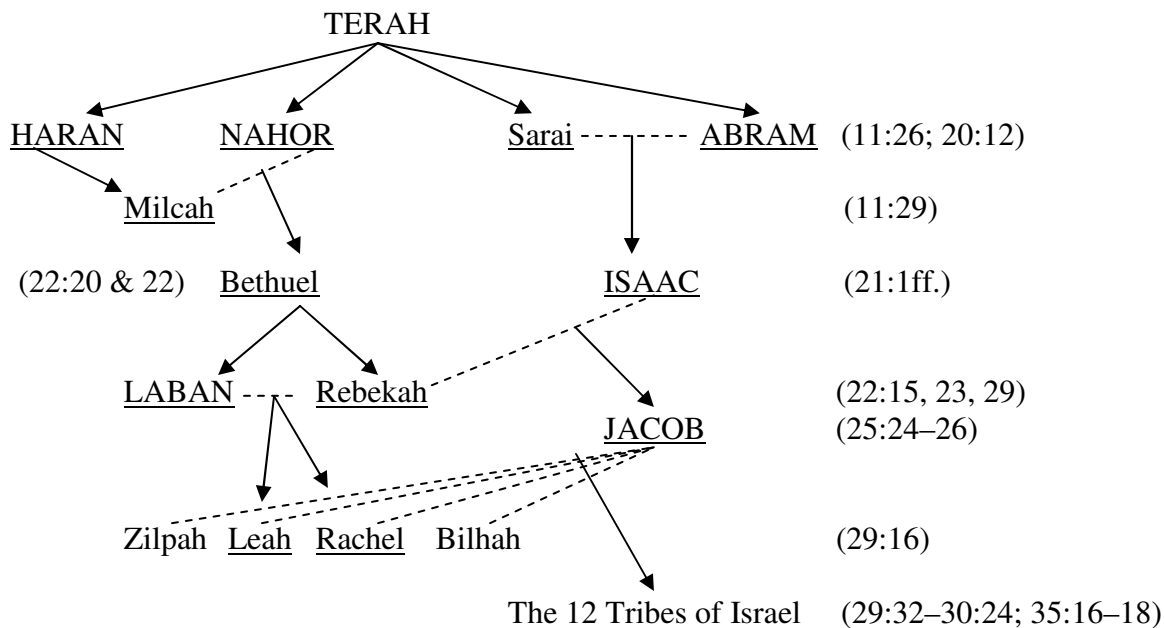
TERAH

HARAN NAHOR Sarai ABRAM (11:26; 20:12)

Milcah (11:29)

(22:20 & 22) Bethuel ISAAC (21:1ff.)

LABAN Rebekah (22:15, 23, 29)

JACOB (25:24–26)

Zilpah Leah Rachel Bilhah (29:16)

The 12 Tribes of Israel (29:32–30:24; 35:16–18)